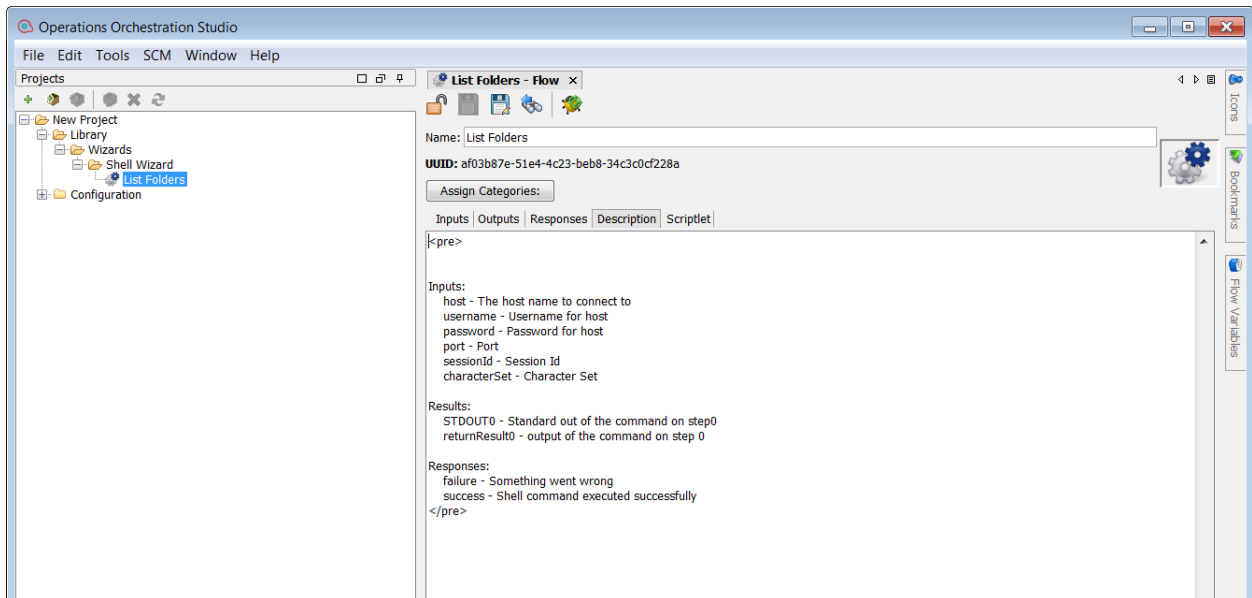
Operations Orchestration Studio

File Edit Tools SCM Window Help

Projects

New Project
Library
Wizards
Shell Wizard
List Folders
Configuration

List Folders - Flow

Name: List Folders

UUID: af03b87e-51e4-4c23-beb8-34c3c0cf228a

Assign Categories:

Inputs | Outputs | Responses | Description | Scriptlet

<pre>

Inputs:
host - The host name to connect to
username - Username for host
password - Password for host
port - Port
sessionId - Session Id
characterSet - Character Set

Results:
STDOUT0 - Standard out of the command on step0
returnResult0 - output of the command on step 0

Responses:
failure - Something went wrong
success - Shell command executed successfully
</pre>

Icons

Bookmarks

Flow Variables